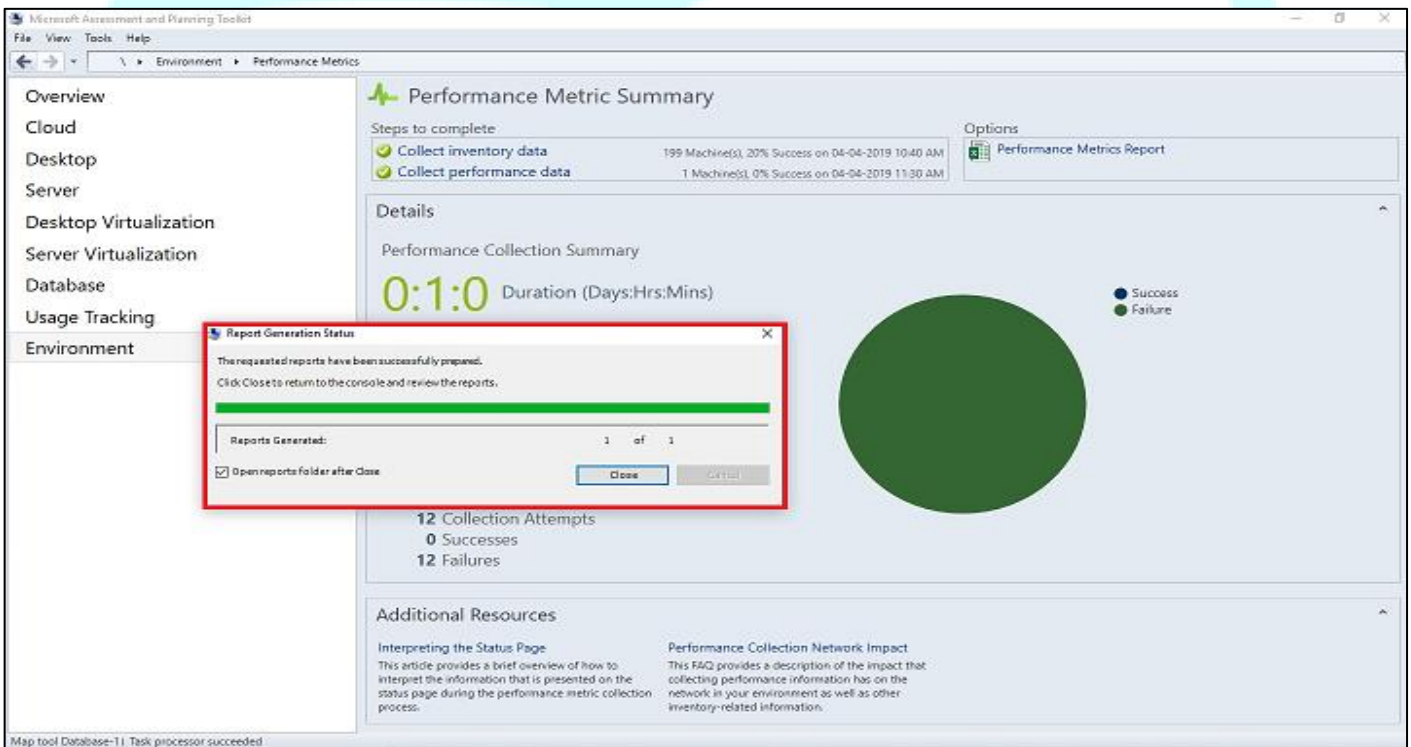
Microsoft Assessment and Planning Toolkit

File View Tools Help

\ ▸ Environment ▸ Performance Metrics

Overview
Cloud
Desktop
Server
Desktop Virtualization
Server Virtualization
Database
Usage Tracking
Environment

Performance Metric Summary

Steps to complete

Collect inventory data 199 Machine(s), 20% Success on 04-04-2019 10:40 AM

Collect performance data 1 Machine(s), 0% Success on 04-04-2019 11:30 AM

Options

Performance Metrics Report

Details

Performance Collection Summary

0:1:0 Duration (Days:Hrs:Mins)

Success
Failure

Report Generation Status

The requested reports have been successfully prepared.

Click Close to return to the console and review the reports.

Reports Generated: 1 of 1

Open reports folder after Close

Close Cancel

12 Collection Attempts
0 Successes
12 Failures

Additional Resources

Interpreting the Status Page

This article provides a brief overview of how to interpret the information that is presented on the status page during the performance metric collection process.

Performance Collection Network Impact

This FAQ provides a description of the impact that collecting performance information has on the network in your environment as well as other inventory-related information.

Map tool Database-1 | Task processor succeeded